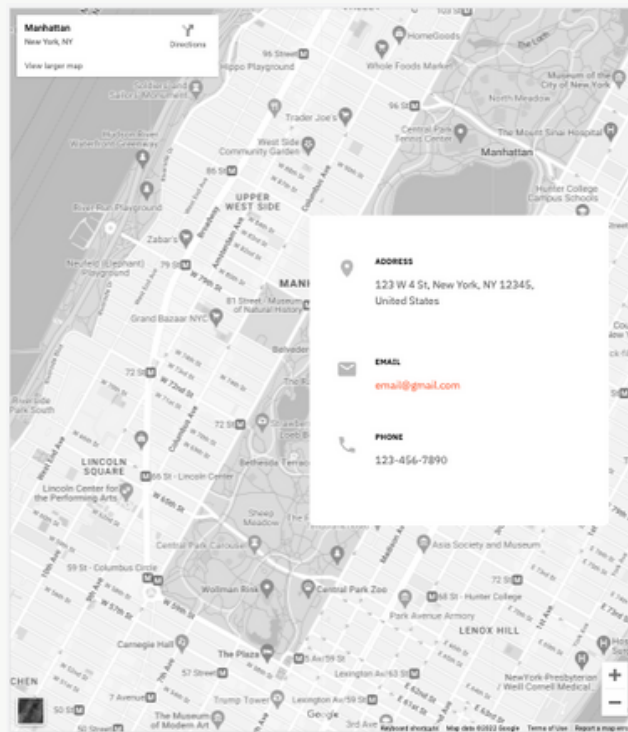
Manhattan
New York, NY
Directions
View larger map

96 Street
Hippo Playground
HomeGoods
Whole Foods Market
Museum of the City of New York
North Meadow
Trader Joe's
96 St
West Side Community Garden
Central Park Tennis Center
The Mount Sinai Hospital
Manhattan
86 St
UPPER WEST SIDE
Hunter College Campus Schools
River Run Playground
Zabar's
Neufeld (Elephant) Playground
79 St
W 79th St
81 Street - Museum of Natural History
Grand Bazaar NYC
Belvedere
72 St
W 72nd St
72 St
Strawberry Fields
Bethesda Terrace
LINCOLN SQUARE
66 St - Lincoln Center
Lincoln Center for the Performing Arts
W 65th St
Sheep Meadow
Central Park Carousel
Asia Society and Museum
59 St - Columbus Circle
Wollman Rink
Central Park Zoo
68 St - Hunter College
Park Avenue Armory
LENOX HILL
Carnegie Hall
The Plaza
5 Av/59 St
57 Street
Lexington Av/59 St
NewYork-Presbyterian / Weill Cornell Medical...
CHEN
7 Avenue
Trump Tower
Lexington Av/53 St
50 St
The Museum of Modern Art
Google
Keyboard shortcuts
Map data ©2022 Google
Terms of Use
Report a map error

ADDRESS
123 W 4 St, New York, NY 12345, United States

EMAIL
email@gmail.com

PHONE
123-456-7890